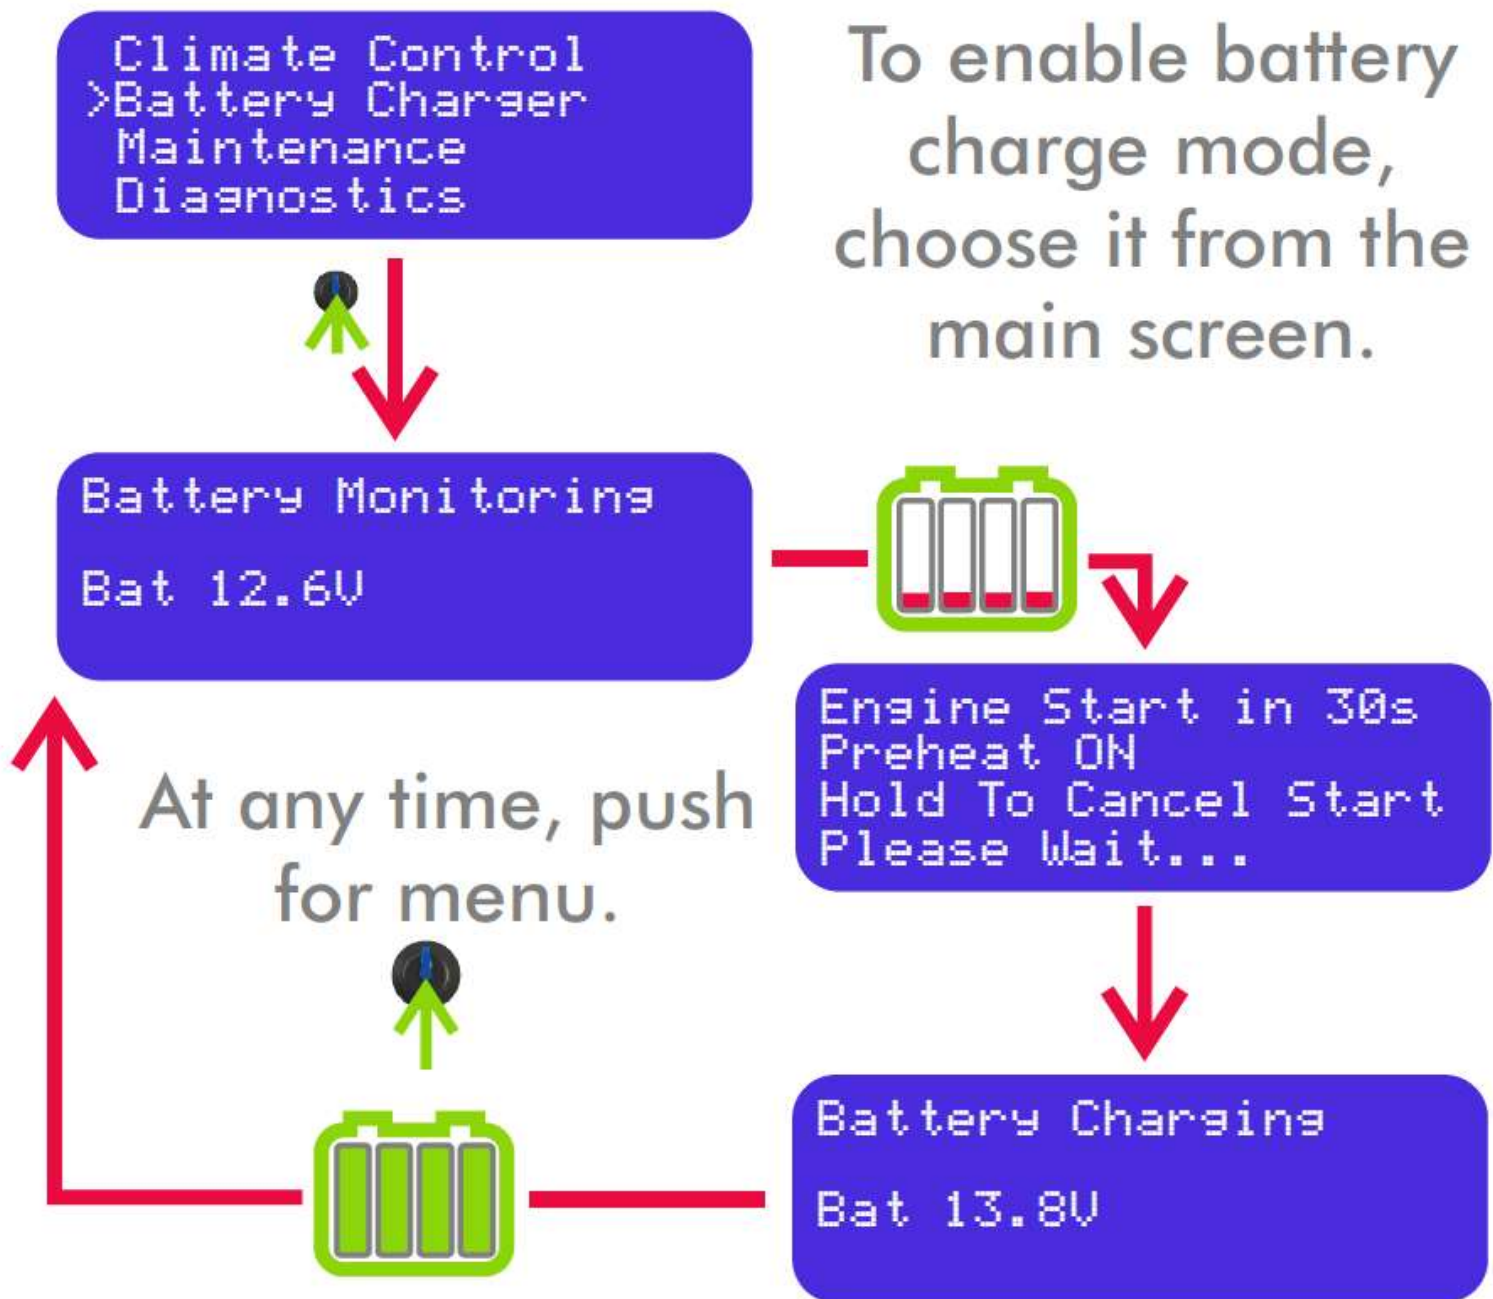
Climate Control
>Battery Charger
Maintenance
Diagnostics

To enable battery charge mode, choose it from the main screen.

Battery Monitoring

Bat 12.6V

Engine Start in 30s
Preheat ON
Hold To Cancel Start
Please Wait...

At any time, push for menu.

Battery Charging

Bat 13.8V